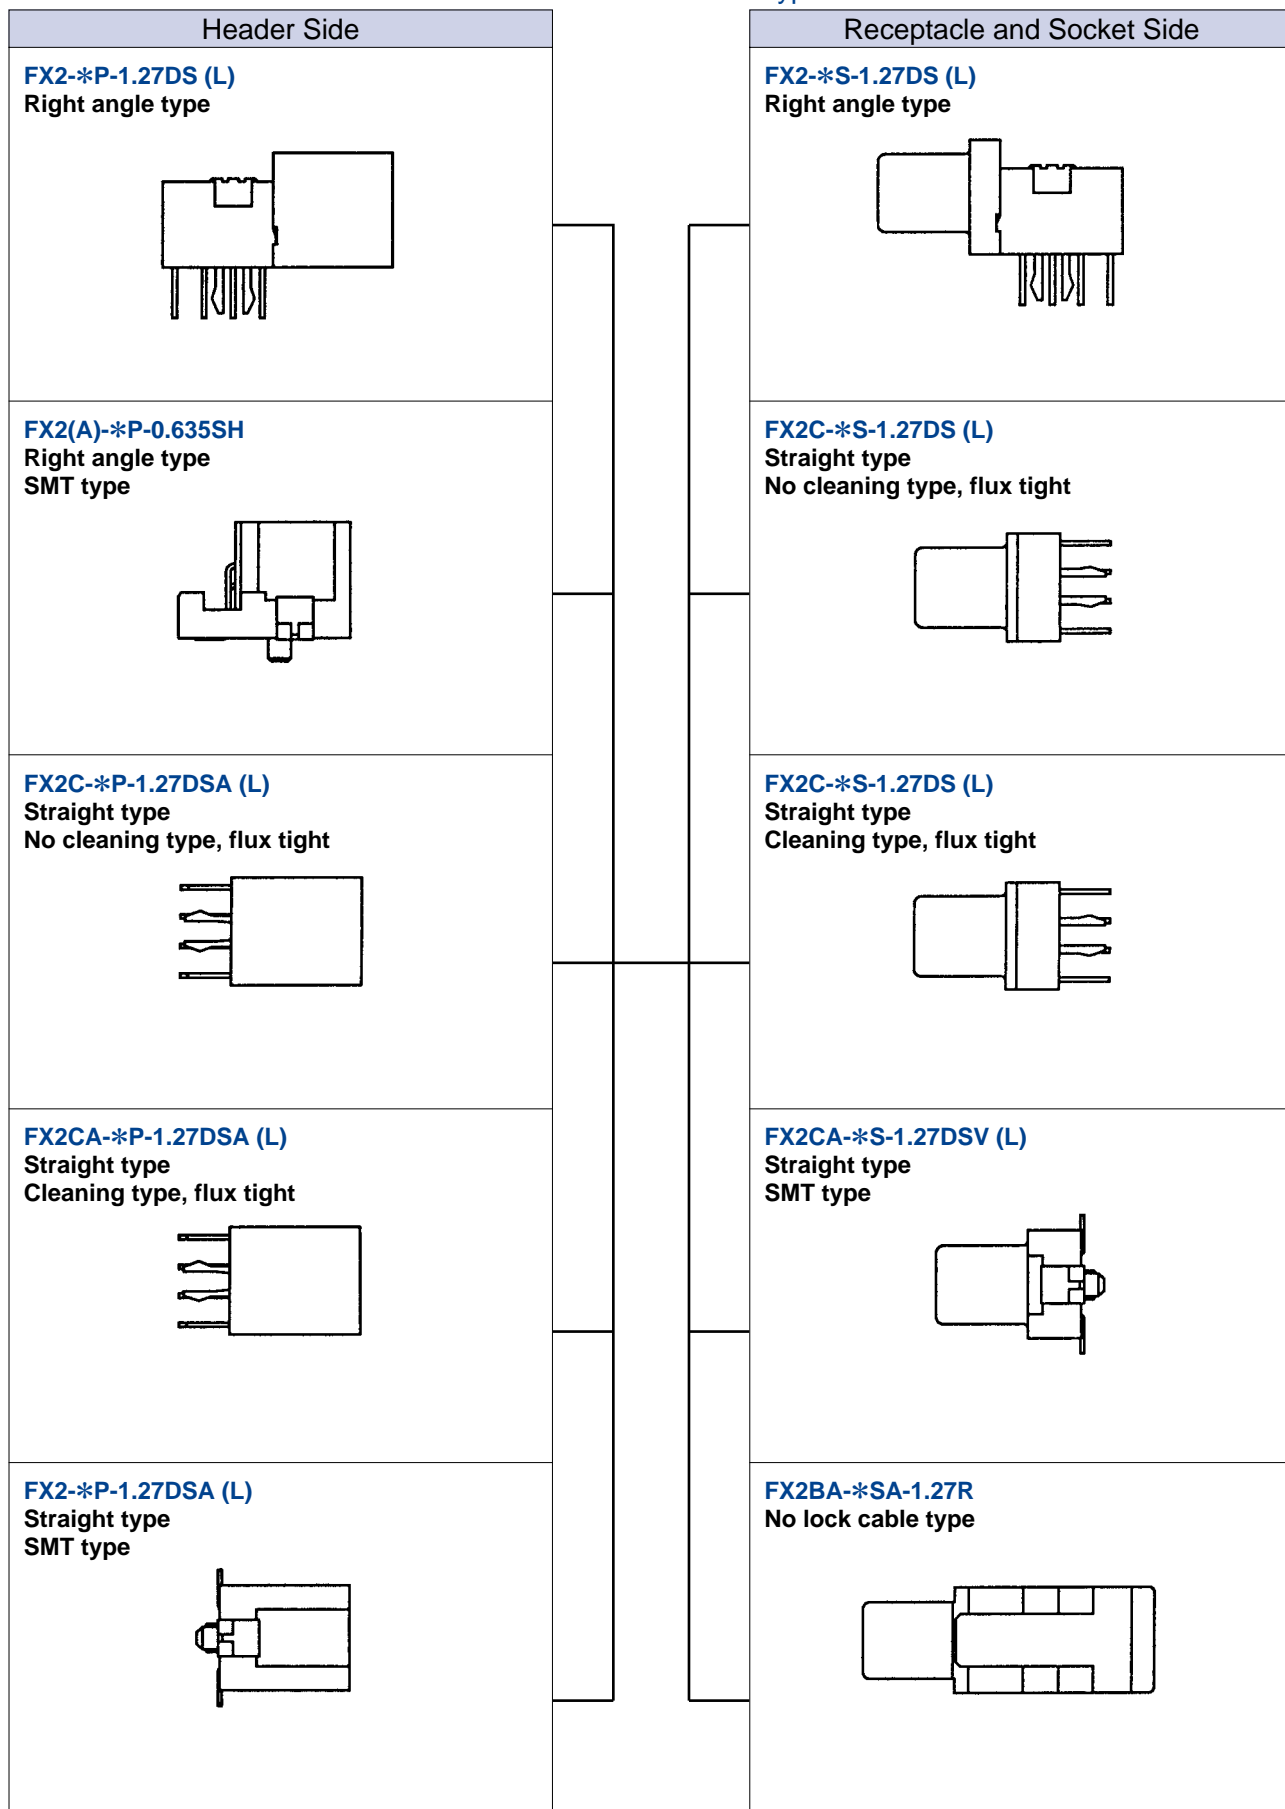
Header Side

FX2-∗P-1.27DS (L)
Right angle type

FX2(A)-∗P-0.635SH
Right angle type
SMT type

FX2C-∗P-1.27DSA (L)
Straight type
No cleaning type, flux tight

FX2CA-∗P-1.27DSA (L)
Straight type
Cleaning type, flux tight

FX2-∗P-1.27DSA (L)
Straight type
SMT type

Receptacle and Socket Side

FX2-∗S-1.27DS (L)
Right angle type

FX2C-∗S-1.27DS (L)
Straight type
No cleaning type, flux tight

FX2C-∗S-1.27DS (L)
Straight type
Cleaning type, flux tight

FX2CA-∗S-1.27DSV (L)
Straight type
SMT type

FX2BA-∗SA-1.27R
No lock cable type